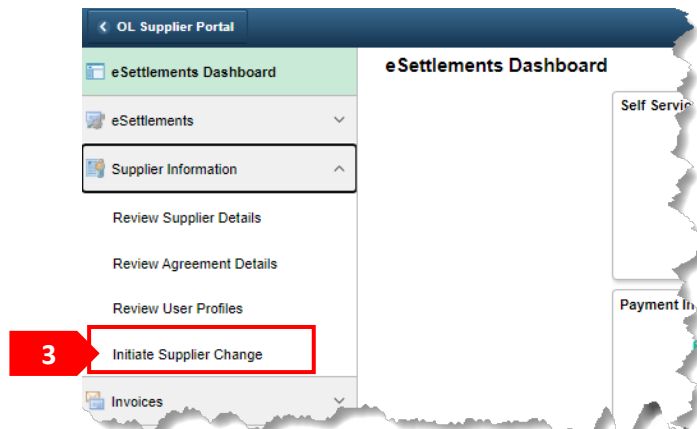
OL Supplier Portal

eSettlements Dashboard

eSettlements

Supplier Information

Review Supplier Details

Review Agreement Details

Review User Profiles

3

Initiate Supplier Change

Invoices

eSettlements Dashboard

Self Servic

Payment In